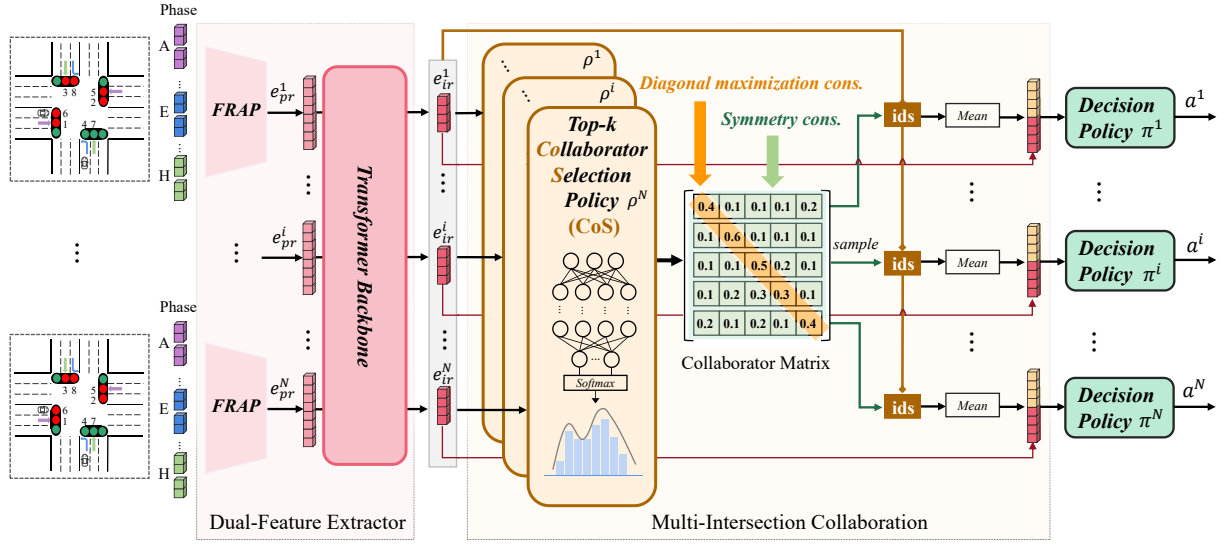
Phase
A
E
H
3 8
5
2
6
1
4 7
Phase
A
E
H
3 8
5
2
6
1
4 7
FRAP
FRAP
$e_{pr}^{1}$
$e_{pr}^{i}$
$e_{pr}^{N}$
Transformer Backbone
$e_{ir}^{1}$
$e_{ir}^{i}$
$e_{ir}^{N}$
$\rho^1$
$\rho^i$
Top-k Collaborator Selection Policy $\rho^N$
(CoS)
Softmax
Diagonal maximization cons.
Symmetry cons.

| 0.4 | 0.1 | 0.1 | 0.1 | 0.2 |
|---|---|---|---|---|
| 0.1 | 0.6 | 0.1 | 0.1 | 0.1 |
| 0.1 | 0.1 | 0.5 | 0.2 | 0.1 |
| 0.1 | 0.2 | 0.3 | 0.3 | 0.1 |
| 0.2 | 0.1 | 0.2 | 0.1 | 0.4 |

Collaborator Matrix
sample
ids
ids
ids
Mean
Mean
Mean
Decision Policy $\pi^1$
Decision Policy $\pi^i$
Decision Policy $\pi^N$
$a^1$
$a^i$
$a^N$
Dual-Feature Extractor
Multi-Intersection Collaboration